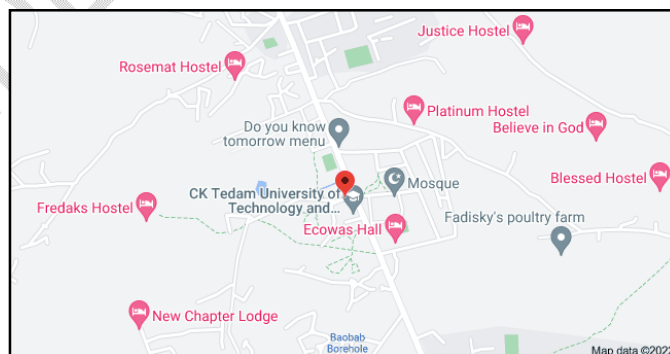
Justice Hostel
Rosemat Hostel
Platinum Hostel
Do you know tomorrow menu
Believe in God
Mosque
Blessed Hostel
CK Tedam University of Technology and...
Fredaks Hostel
Fadisky's poultry farm
Ecowas Hall
New Chapter Lodge
Baobab Borehole
Map data ©202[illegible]